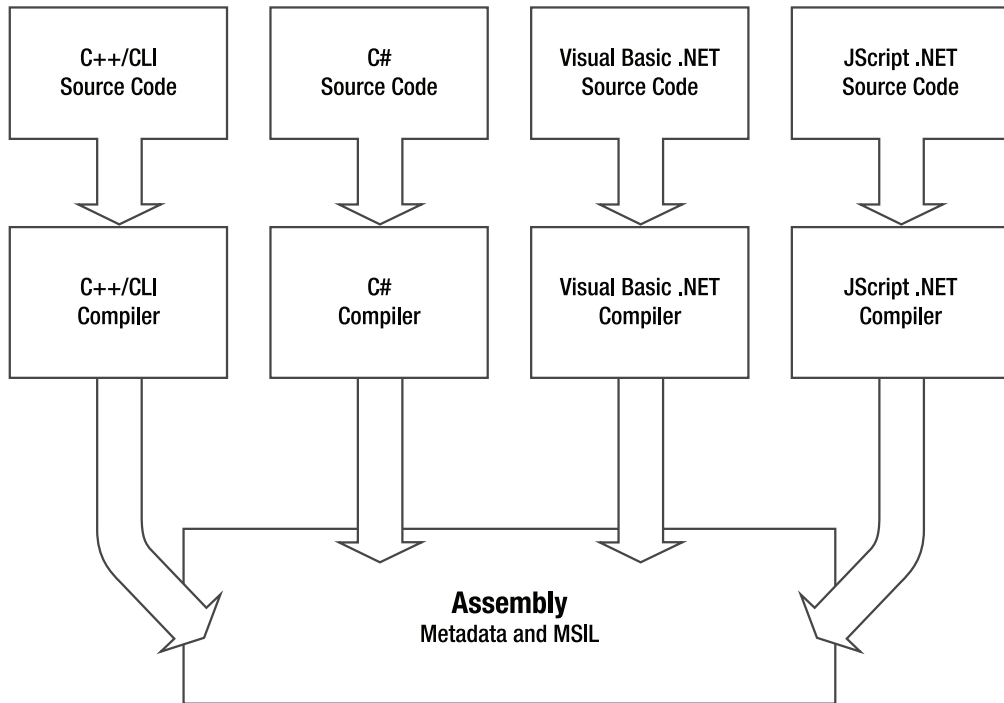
C++/CLI
Source Code

C#
Source Code

Visual Basic .NET
Source Code

JScript .NET
Source Code

C++/CLI
Compiler

C#
Compiler

Visual Basic .NET
Compiler

JScript .NET
Compiler

Assembly
Metadata and MSIL